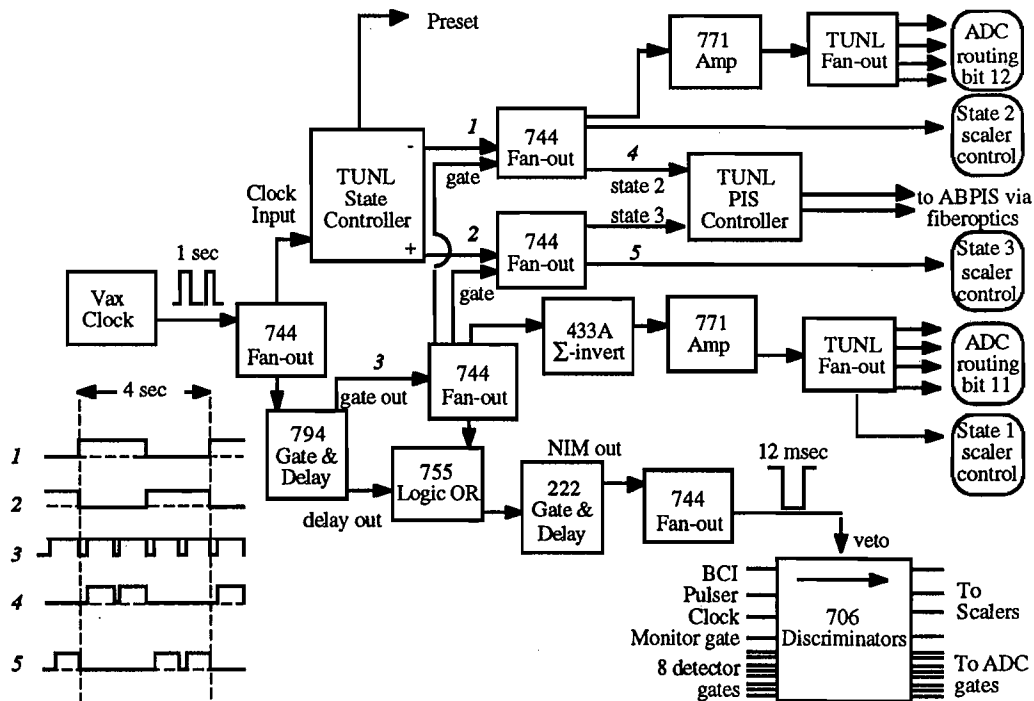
Preset

771 Amp

TUNL Fan-out

ADC routing bit 12

1

744 Fan-out

State 2 scaler control

TUNL State Controller

-

+

gate

4

state 2

TUNL PIS Controller

to ABPIS via fiberoptics

Clock Input

2

744 Fan-out

state 3

5

State 3 scaler control

1 sec

gate

Vax Clock

744 Fan-out

433A
$\Sigma$-invert

771 Amp

TUNL Fan-out

ADC routing bit 11

3

744 Fan-out

4 sec

gate out

State 1 scaler control

794 Gate & Delay

1

2

755 Logic OR

NIM out

12 msec

222 Gate & Delay

744 Fan-out

3

delay out

veto

4

BCI
Pulser
Clock
Monitor gate
8 detector gates

706 Discriminators

To Scalers

To ADC gates

5